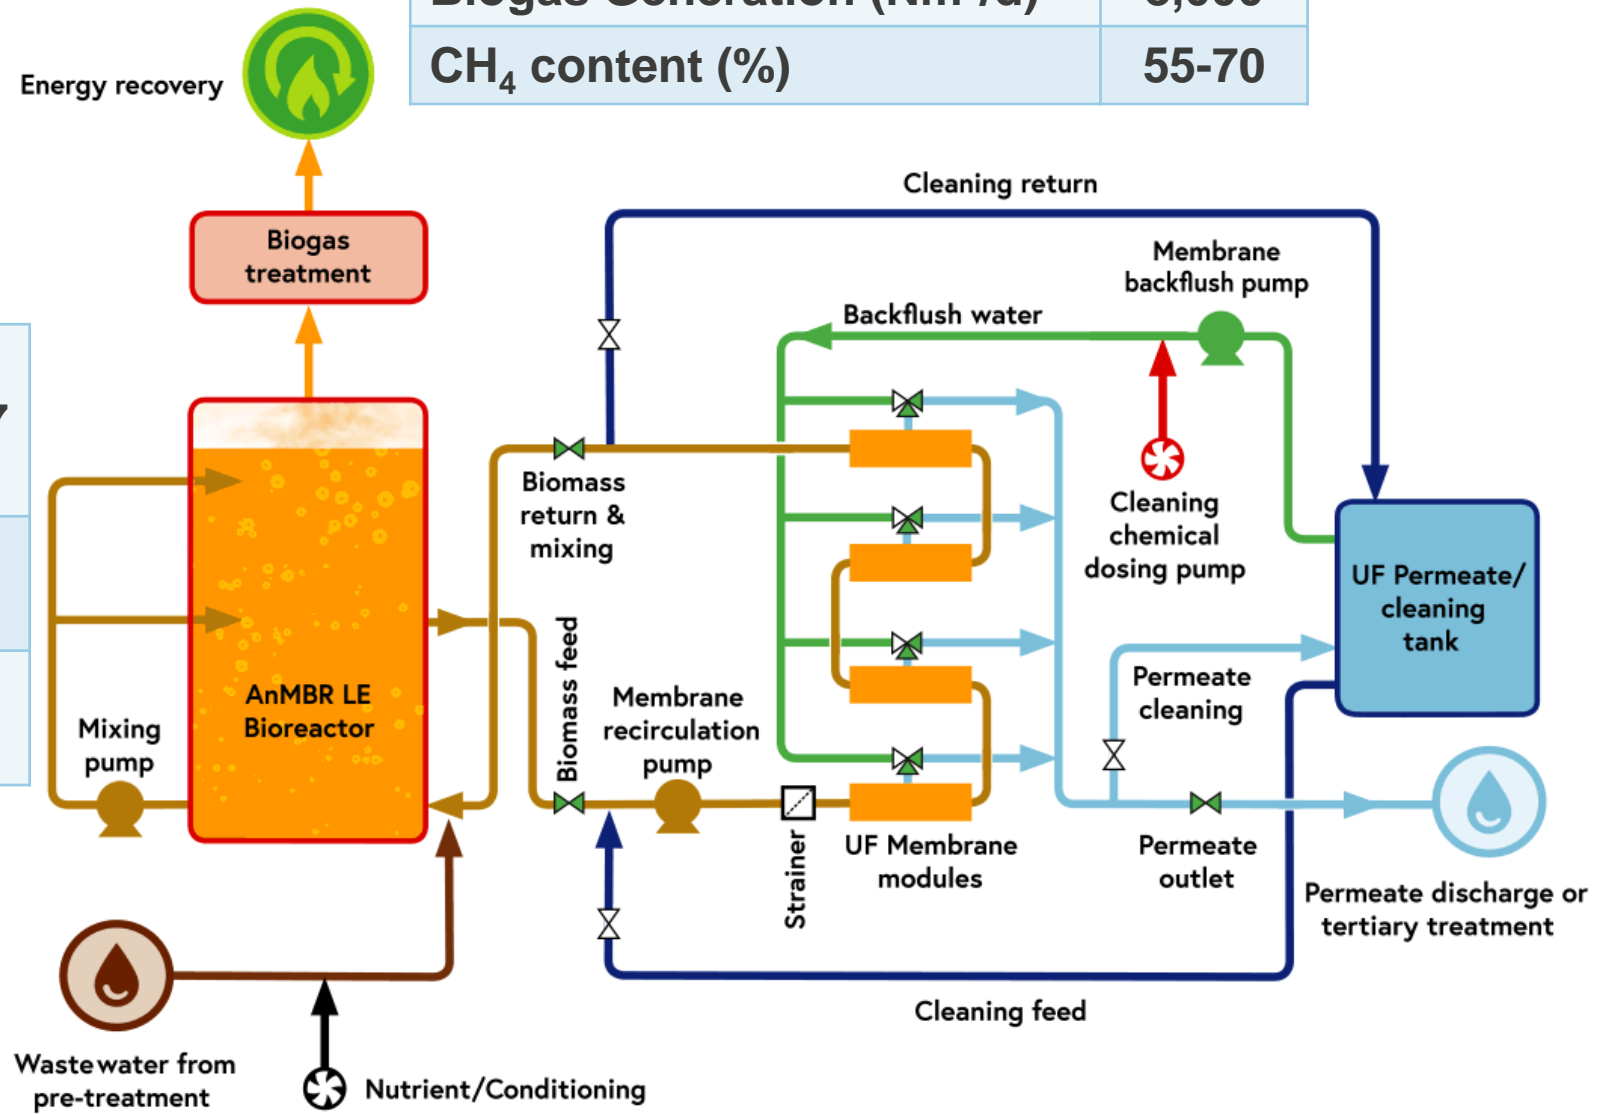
| Biogas Generation (Nm³/d) | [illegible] |
|---|---|
| $CH_4$ content (%) | 55-70 |

Energy recovery

Biogas treatment

Cleaning return

Membrane backflush pump

Backflush water

Biomass return & mixing

Cleaning chemical dosing pump

UF Permeate/ cleaning tank

Permeate cleaning

AnMBR LE Bioreactor

Mixing pump

Biomass feed

Membrane recirculation pump

Strainer

UF Membrane modules

Permeate outlet

Permeate discharge or tertiary treatment

Cleaning feed

Wastewater from pre-treatment

Nutrient/Conditioning